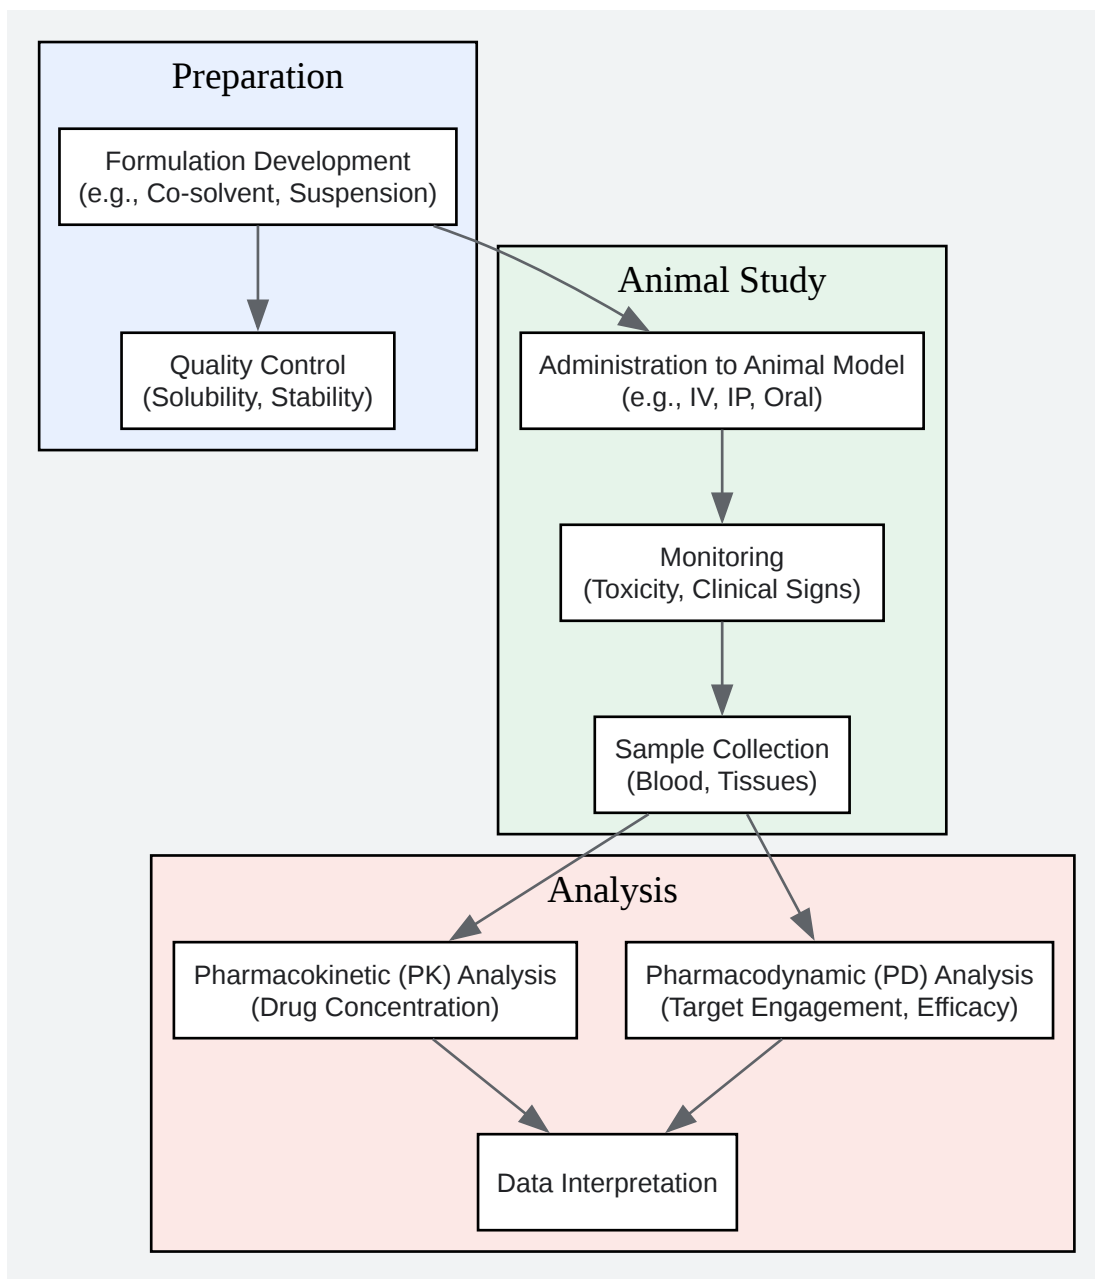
Preparation

Formulation Development
(e.g., Co-solvent, Suspension)

Quality Control
(Solubility, Stability)

Animal Study

Administration to Animal Model
(e.g., IV, IP, Oral)

Monitoring
(Toxicity, Clinical Signs)

Sample Collection
(Blood, Tissues)

Analysis

Pharmacokinetic (PK) Analysis
(Drug Concentration)

Pharmacodynamic (PD) Analysis
(Target Engagement, Efficacy)

Data Interpretation